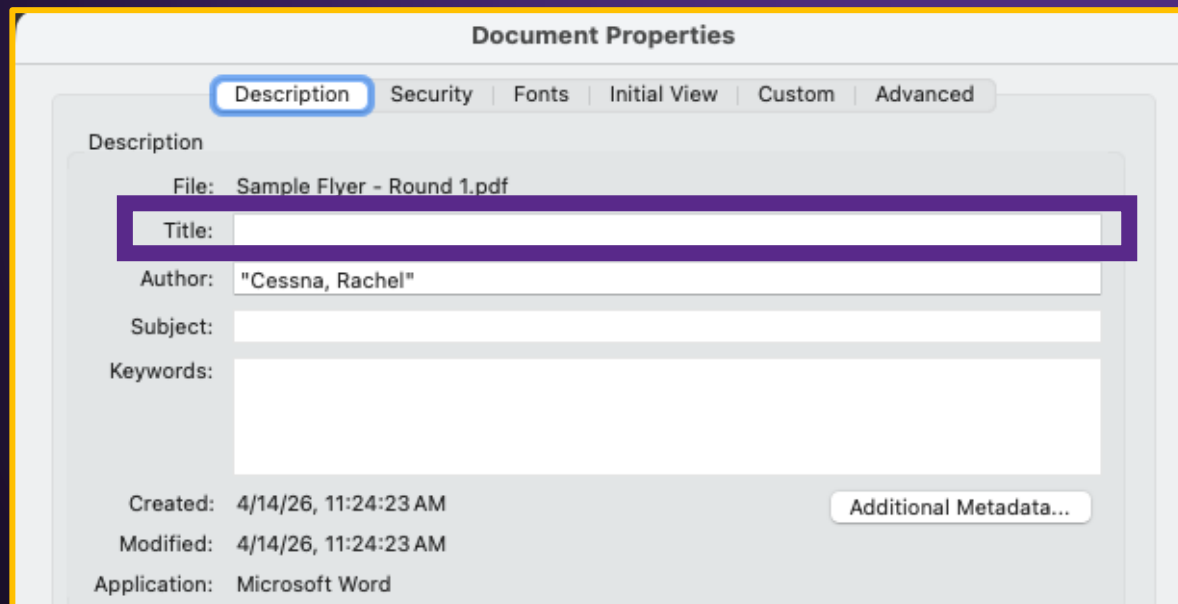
Document Properties

Description | Security | Fonts | Initial View | Custom | Advanced

Description

File: Sample Flyer - Round 1.pdf

Title:

Author: "Cessna, Rachel"

Subject:

Keywords:

Created: 4/14/26, 11:24:23 AM

Additional Metadata...

Modified: 4/14/26, 11:24:23 AM

Application: Microsoft Word